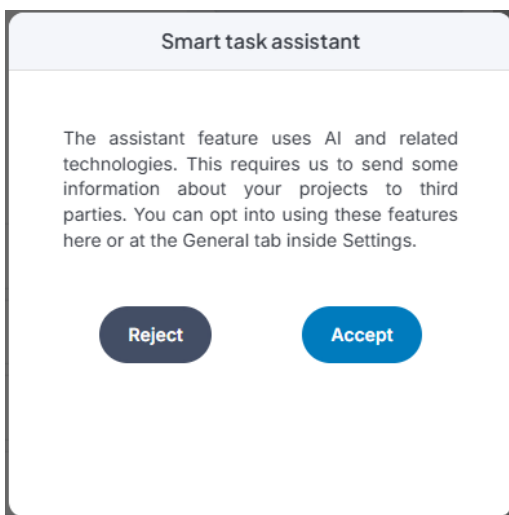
Smart task assistant

The assistant feature uses AI and related technologies. This requires us to send some information about your projects to third parties. You can opt into using these features here or at the General tab inside Settings.

Reject

Accept